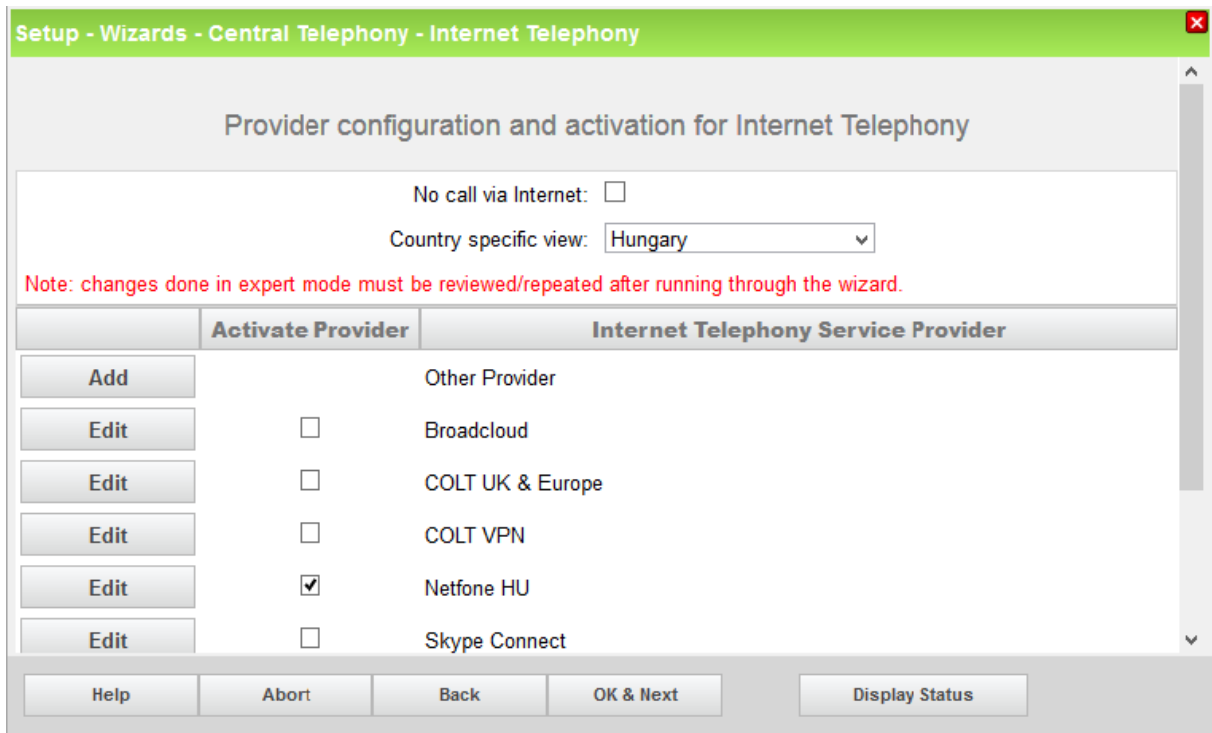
Setup - Wizards - Central Telephony - Internet Telephony

Provider configuration and activation for Internet Telephony

No call via Internet: ☐

Country specific view: Hungary

Note: changes done in expert mode must be reviewed/repeated after running through the wizard.

| | Activate Provider | Internet Telephony Service Provider |
|---|---|---|
| Add | | Other Provider |
| Edit | ☐ | Broadcloud |
| Edit | ☐ | COLT UK & Europe |
| Edit | ☐ | COLT VPN |
| Edit | ☑ | Netfone HU |
| Edit | ☐ | Skype Connect |

Help | Abort | Back | OK & Next | Display Status